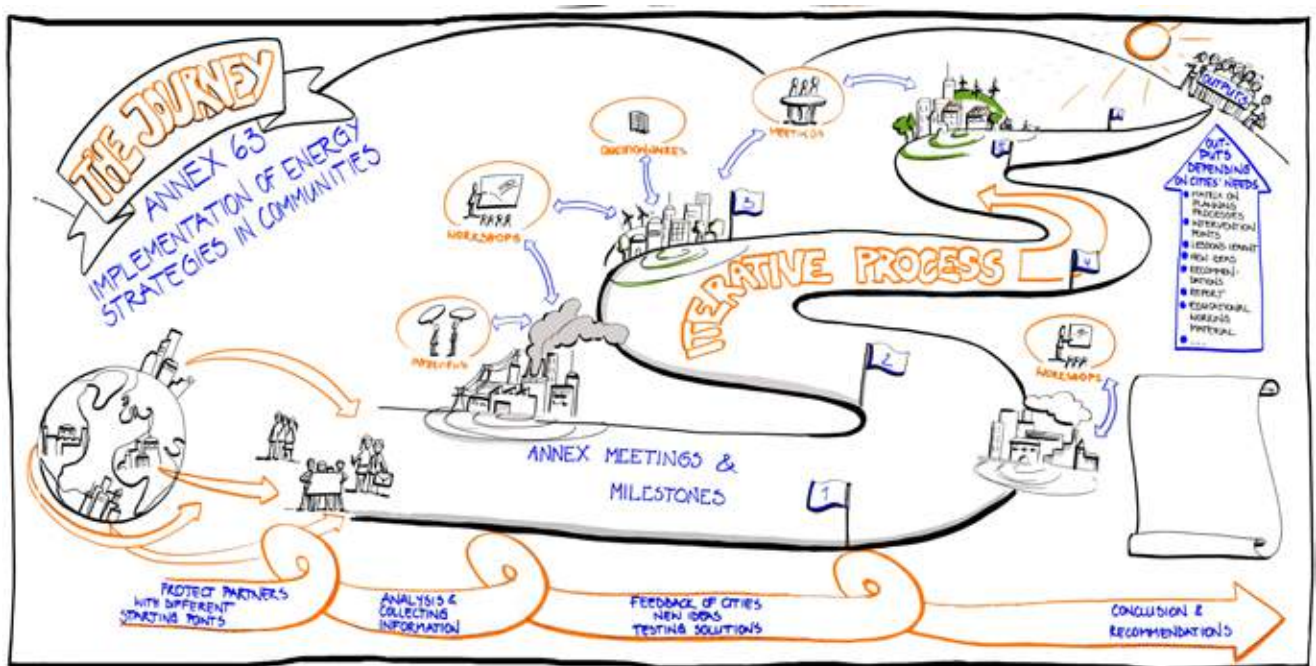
THE JOURNEY

ANNEX 63
IMPLEMENTATION OF ENERGY STRATEGIES IN COMMUNITIES

QUESTIONNAIRES

MEETINGS

OUTPUTS

OUT-PUTS DEPENDING ON CITIES' NEEDS
• MATRIX ON PLANNING PROCESSES
• INTERVENTION POINTS
• LESSONS LEARNT
• NEW IDEAS
• RECOMMENDATIONS
• REPORT
• EDUCATIONAL WORKING MATERIAL
• ...

WORKSHOPS

5

6

4

ITERATIVE PROCESS

MEETINGS

2

WORKSHOPS

ANNEX MEETINGS & MILESTONES

1

PROJECT PARTNERS WITH DIFFERENT STARTING POINTS

ANALYSIS & COLLECTING INFORMATION

FEEDBACK OF CITIES
NEW IDEAS
TESTING SOLUTIONS

CONCLUSION & RECOMMENDATIONS